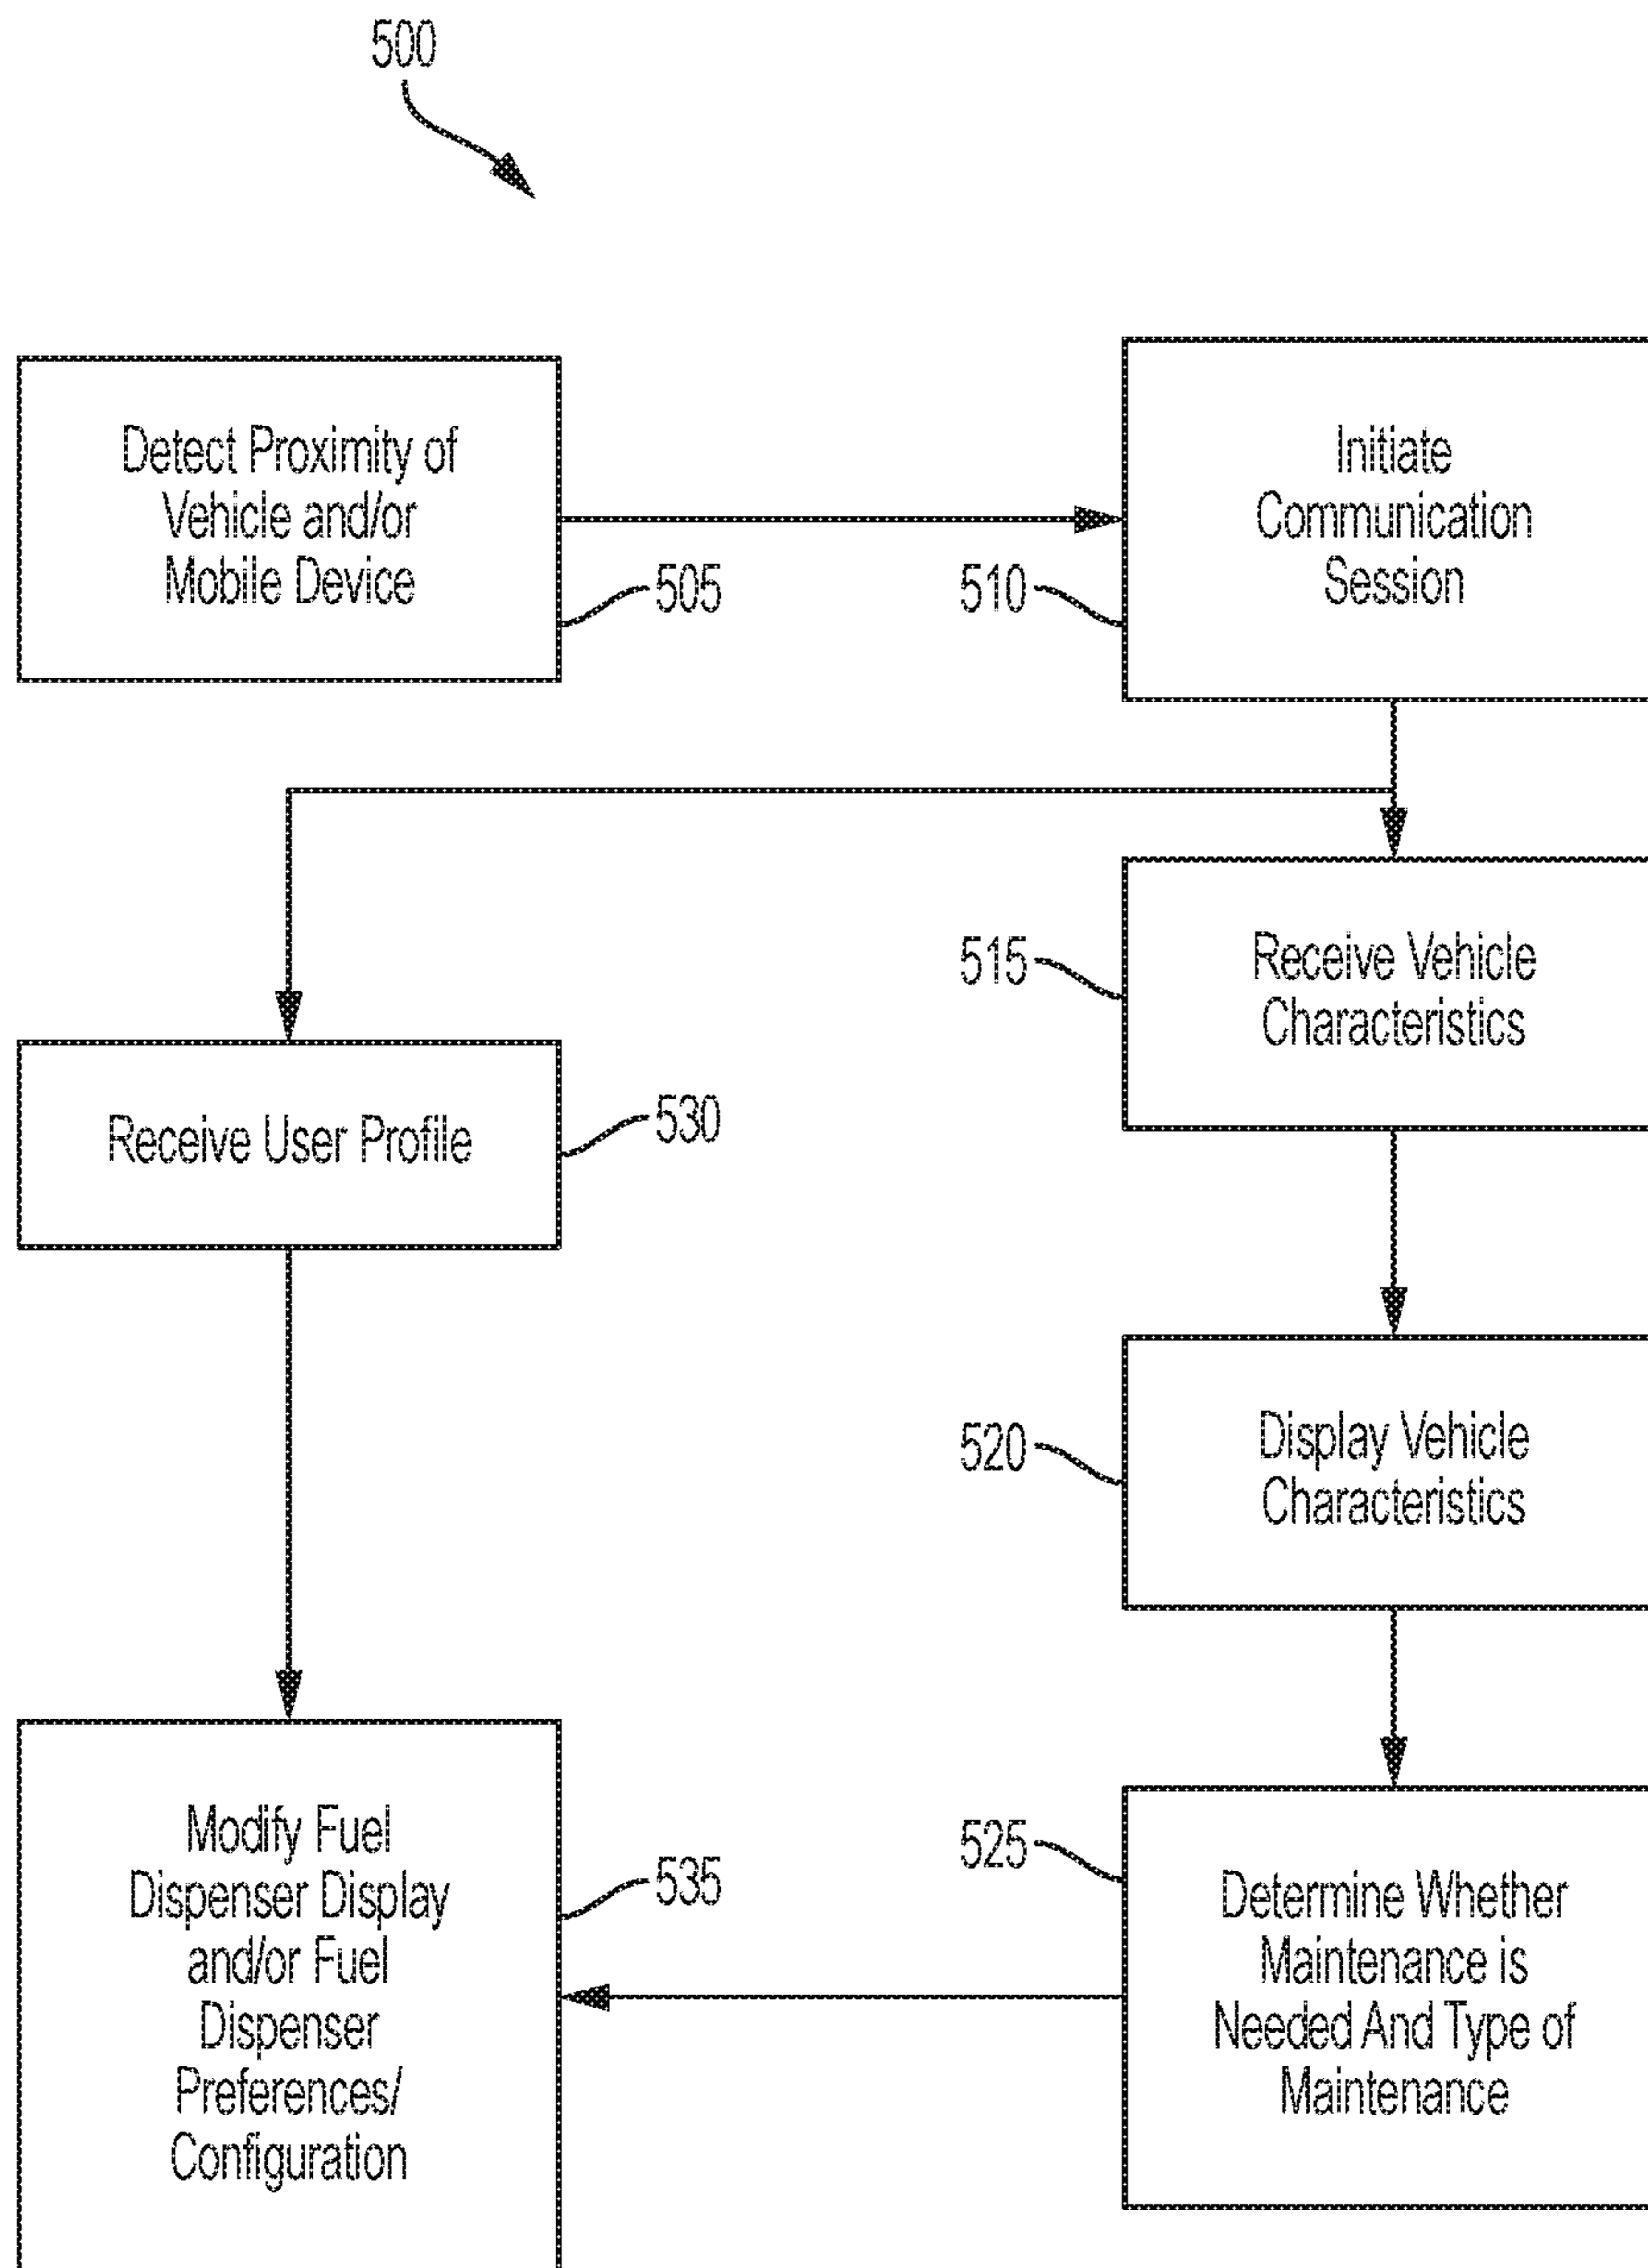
500

Detect Proximity of Vehicle and/or Mobile Device

505

510

Initiate Communication Session

515

Receive Vehicle Characteristics

Receive User Profile

530

520

Display Vehicle Characteristics

525

Modify Fuel Dispenser Display and/or Fuel Dispenser Preferences/ Configuration

535

Determine Whether Maintenance is Needed And Type of Maintenance